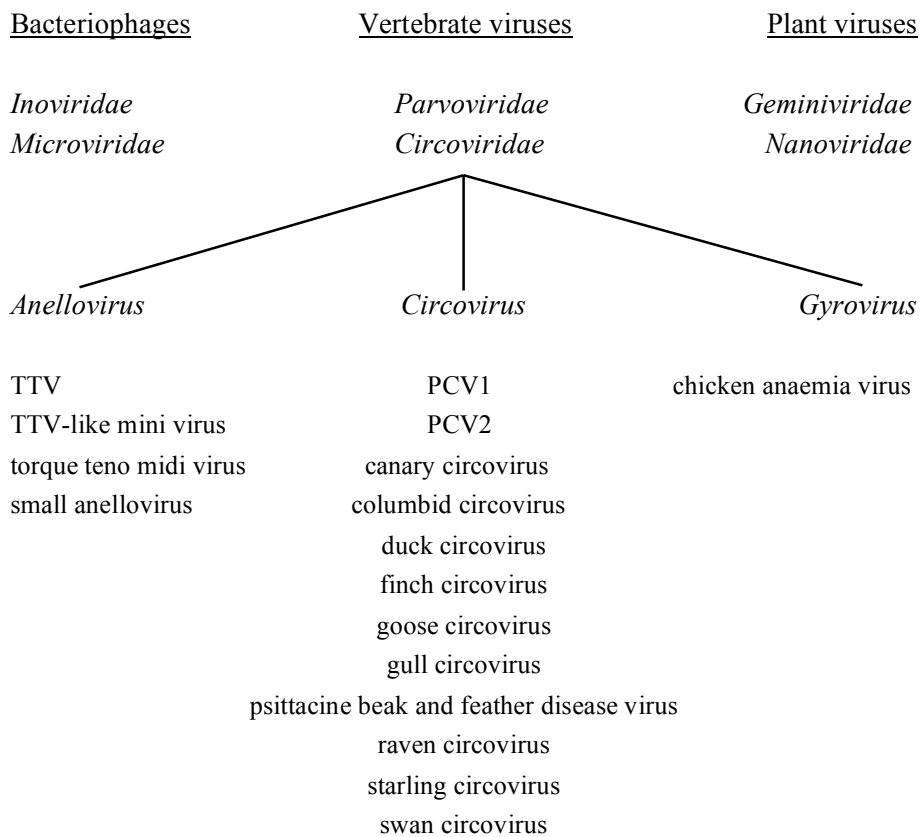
Bacteriophages

Inoviridae
Microviridae

Vertebrate viruses

Parvoviridae
Circoviridae

Plant viruses

Geminiviridae
Nanoviridae

Anellovirus

TTV
TTV-like mini virus
torque teno midi virus
small anellovirus

Circovirus

PCV1
PCV2
canary circovirus
columbid circovirus
duck circovirus
finch circovirus
goose circovirus
gull circovirus
psittacine beak and feather disease virus
raven circovirus
starling circovirus
swan circovirus

Gyrovirus

chicken anaemia virus